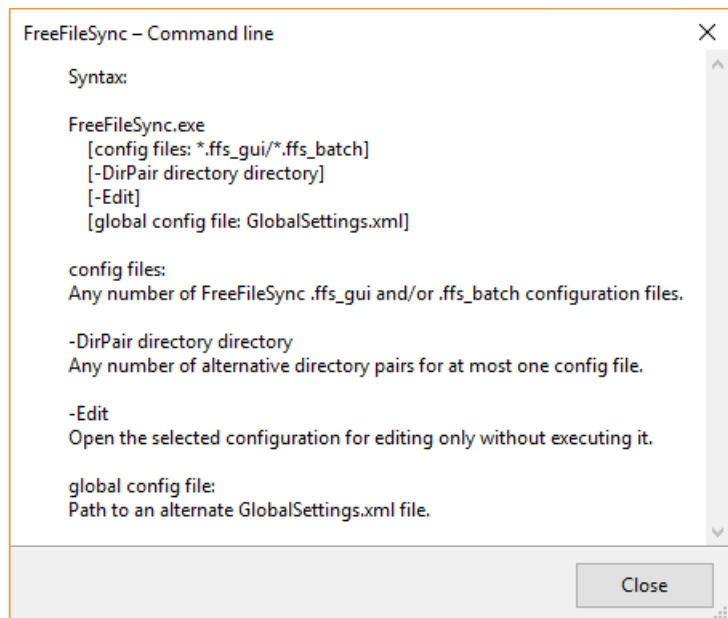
FreeFileSync – Command line

Syntax:

FreeFileSync.exe
[config files: *.ffs_gui/*.ffs_batch]
[-DirPair directory directory]
[-Edit]
[global config file: GlobalSettings.xml]

config files:
Any number of FreeFileSync .ffs_gui and/or .ffs_batch configuration files.

-DirPair directory directory
Any number of alternative directory pairs for at most one config file.

-Edit
Open the selected configuration for editing only without executing it.

global config file:
Path to an alternate GlobalSettings.xml file.

Close